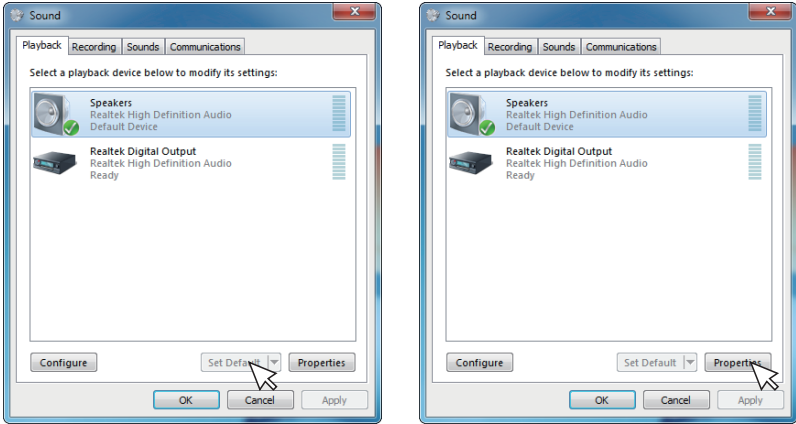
Sound

Playback | Recording | Sounds | Communications

Select a playback device below to modify its settings:

Speakers
Realtek High Definition Audio
Default Device

Realtek Digital Output
Realtek High Definition Audio
Ready

Configure | Set Default | Properties

OK | Cancel | Apply

Sound

Playback | Recording | Sounds | Communications

Select a playback device below to modify its settings:

Speakers
Realtek High Definition Audio
Default Device

Realtek Digital Output
Realtek High Definition Audio
Ready

Configure | Set Default | Properties

OK | Cancel | Apply